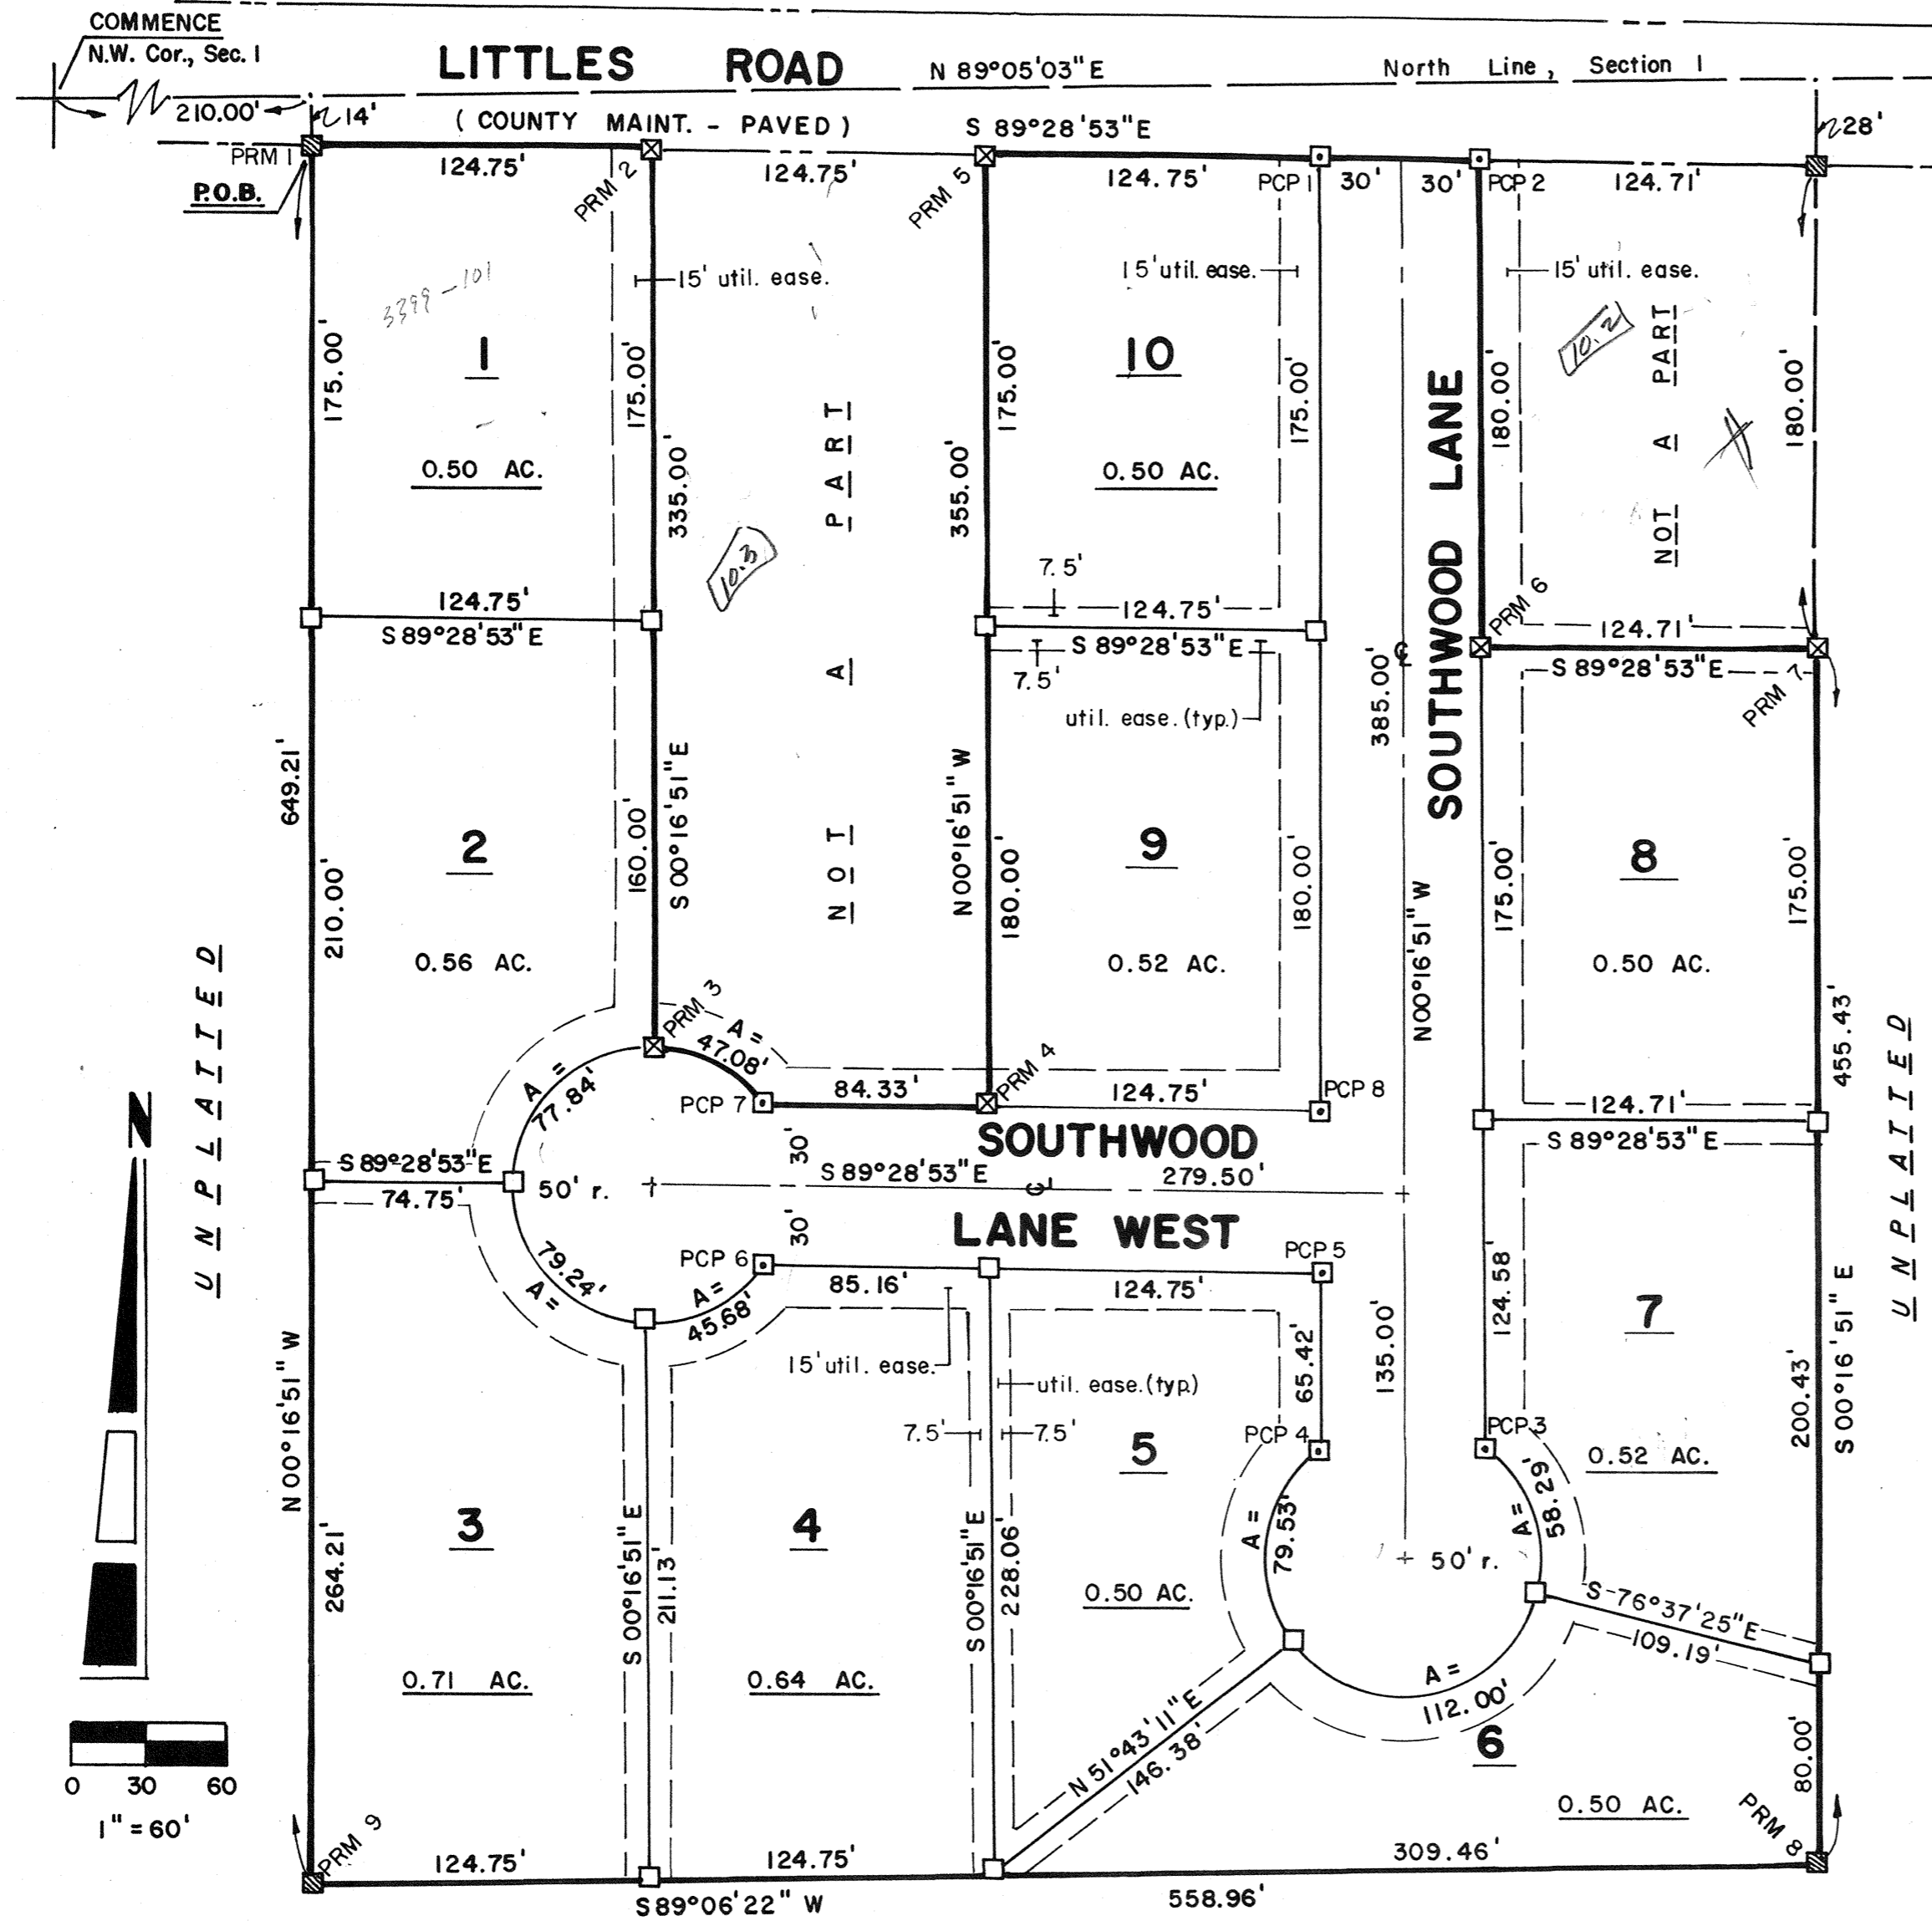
COMMENCE
N.W. Cor., Sec. 1

LITTLES ROAD

N 89°05'03" E

North Line, Section 1

210.00'

14'

(COUNTY MAINT. - PAVED)

S 89°28'53" E

28'

PRM 1

P.O.B.

124.75'

PRM 2

124.75'

PRM 5

124.75'

PCP 1

30'

30'

PCP 2

124.71'

15' util. ease.

15' util. ease.

15' util. ease.

3399-101

1

175.00'

175.00'

335.00'

NOT A PART

355.00'

175.00'

10

175.00'

SOUTHWOOD LANE

180.00'

10.2

NOT A PART

180.00'

0.50 AC.

0.50 AC.

10.3

7.5'

124.75'

124.75'

S 89°28'53" E

124.75'

PRM 6

124.71'

S 89°28'53" E

S 89°28'53" E

7.5'

PRM 7

util. ease. (typ.)

385.00'

649.21'

2

160.00'

S 00°16'51" E

N 00°16'51" W

180.00'

9

180.00'

N 00°16'51" W

175.00'

8

175.00'

210.00'

0.56 AC.

0.52 AC.

0.50 AC.

UNPLATTED

UNPLATTED

PRM 3

A = 47.08'

PRM 4

A = 77.84'

PCP 7

84.33'

124.75'

PCP 8

124.71'

455.43'

SOUTHWOOD

30'

S 89°28'53" E

S 89°28'53" E

S 89°28'53" E

50' r.

279.50'

74.75'

30'

LANE WEST

A = 79.24'

PCP 6

PCP 5

A = 45.68'

85.16'

124.75'

124.58'

7

135.00'

15' util. ease.

util. ease. (typ.)

65.42'

N 00°16'51" W

7.5'

7.5'

5

PCP 4

PCP 3

0.52 AC.

200.43'

S 00°16'51" E

3

4

A = 79.53'

A = 58.29'

264.21'

S 00°16'51" E

211.13'

S 00°16'51" E

228.06'

50' r.

0.50 AC.

S 76°37'25" E

109.19'

0.71 AC.

0.64 AC.

A = 112.00'

N 51°43'11" E

146.38'

6

80.00'

0.50 AC.

PRM 9

124.75'

124.75'

309.46'

PRM 8

S 89°06'22" W

558.96'

N

0 30 60

1" = 60'